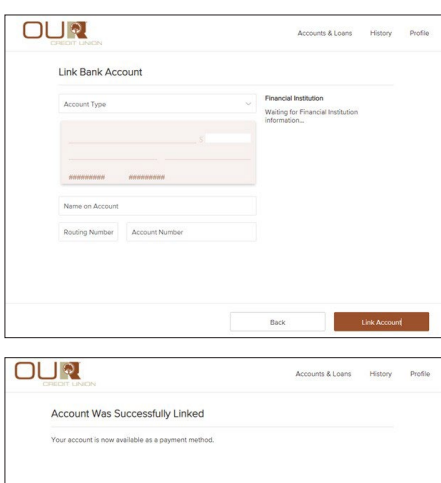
OUR CREDIT UNION

Accounts & Loans History Profile

Link Bank Account

Account Type

Financial Institution

Waiting for Financial Institution information...

\$

######### #########

Name on Account

Routing Number Account Number

Back Link Account

OUR CREDIT UNION

Accounts & Loans History Profile

Account Was Successfully Linked

Your account is now available as a payment method.